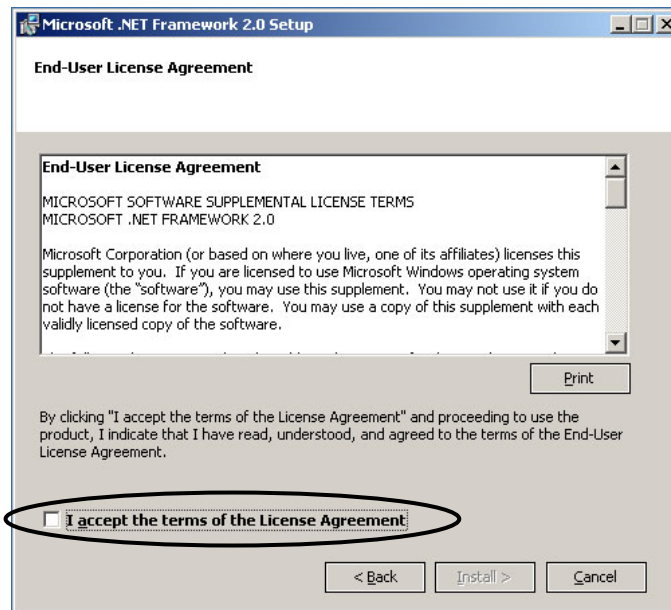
Microsoft .NET Framework 2.0 Setup

End-User License Agreement

End-User License Agreement

MICROSOFT SOFTWARE SUPPLEMENTAL LICENSE TERMS
MICROSOFT .NET FRAMEWORK 2.0

Microsoft Corporation (or based on where you live, one of its affiliates) licenses this supplement to you. If you are licensed to use Microsoft Windows operating system software (the "software"), you may use this supplement. You may not use it if you do not have a license for the software. You may use a copy of this supplement with each validly licensed copy of the software.

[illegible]

Print

By clicking "I accept the terms of the License Agreement" and proceeding to use the product, I indicate that I have read, understood, and agreed to the terms of the End-User License Agreement.

I accept the terms of the License Agreement

< Back

Install >

Cancel